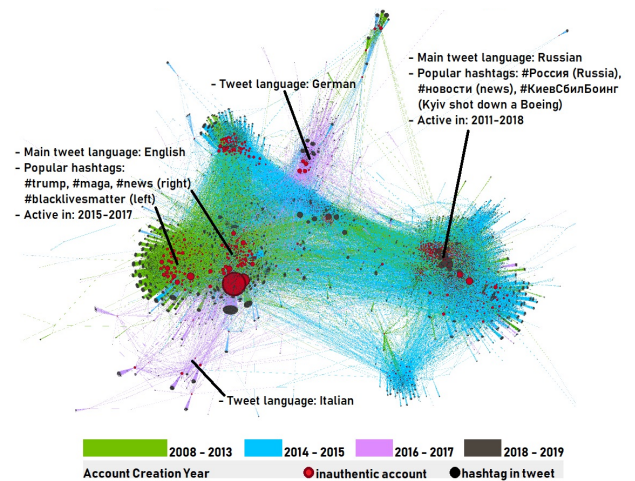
- Main tweet language: Russian
- Popular hashtags: #Россия (Russia), #новости (news), #КиевСбилБоинг (Kyiv shot down a Boeing)
- Active in: 2011-2018

- Tweet language: German

- Main tweet language: English
- Popular hashtags: #trump, #maga, #news (right) #blacklivesmatter (left)
- Active in: 2015-2017

- Tweet language: Italian

2008 - 2013
2014 - 2015
2016 - 2017
2018 - 2019

Account Creation Year
inauthentic account
hashtag in tweet